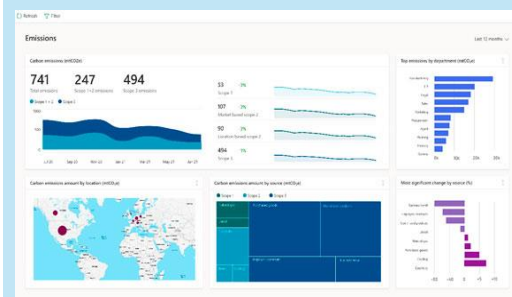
Refresh Filter

Emissions

Last 12 months

Carbon emissions (mtCO2e)

741
Total emissions

247
Scope 1+2 emissions

494
Scope 3 emissions

Scope 1 + 2 Scope 3

33 3%
Scope 1

107 3%
Market-based scope 2

90 2%
Location-based scope 2

494 1%
Scope 3

Top emissions by department (mtCO2e)

Manufacturing
IT
Retail
Sales
Marketing
Production
Legal
Facilities
Finance
Service

0K 10K 20K 30K

Carbon emissions amount by location (mtCO2e)

Carbon emissions amount by source (mtCO2e)

Scope 1 Scope 2 Scope 3

Most significant change by source (%)

-50 0 50